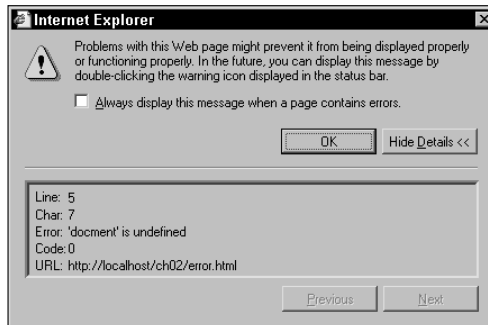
Internet Explorer

Problems with this Web page might prevent it from being displayed properly or functioning properly. In the future, you can display this message by double-clicking the warning icon displayed in the status bar.

Always display this message when a page contains errors.

OK

Hide Details <<

Line: 5
Char: 7
Error: 'docment' is undefined
Code: 0
URL: http://localhost/ch02/error.html

Previous

Next